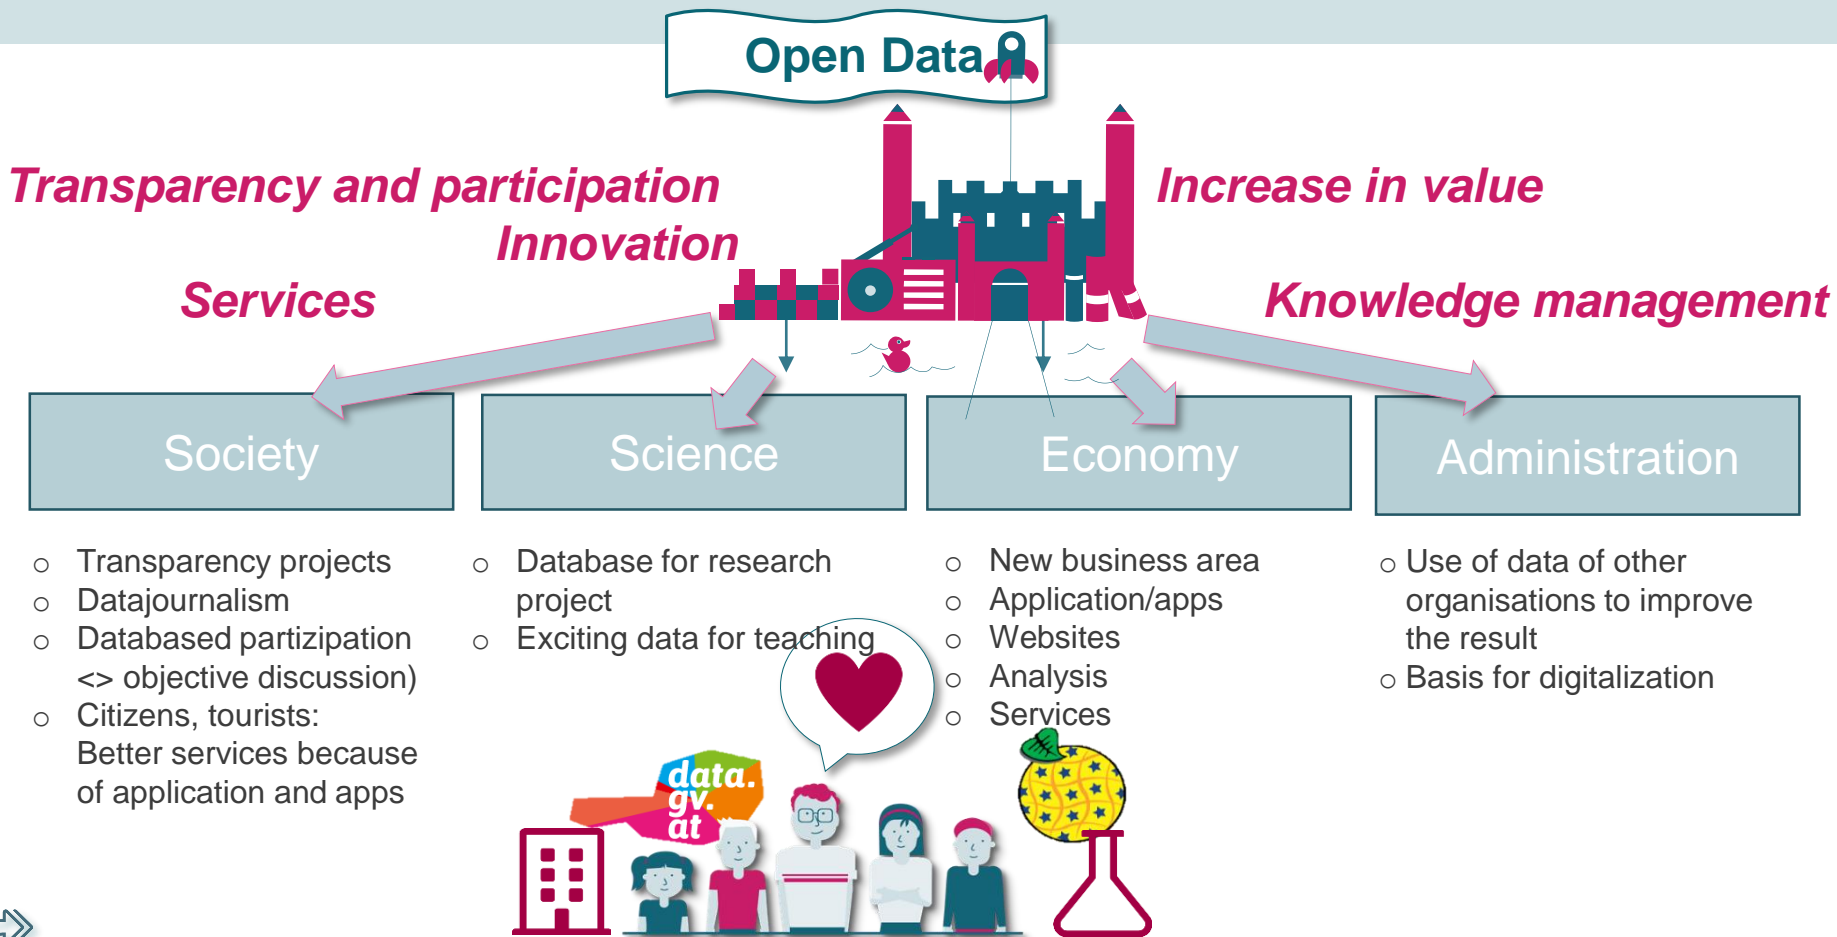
Open Data

Transparency and participation

Innovation

Services

Increase in value

Knowledge management

Society

Science

Economy

Administration

- Transparency projects
- Datajournalism
- Databased partizipation <> objective discussion)
- Citizens, tourists: Better services because of application and apps

- Database for research project
- Exciting data for teaching

- New business area
- Application/apps
- Websites
- Analysis
- Services

- Use of data of other organisations to improve the result
- Basis for digitalization

data.gv.at